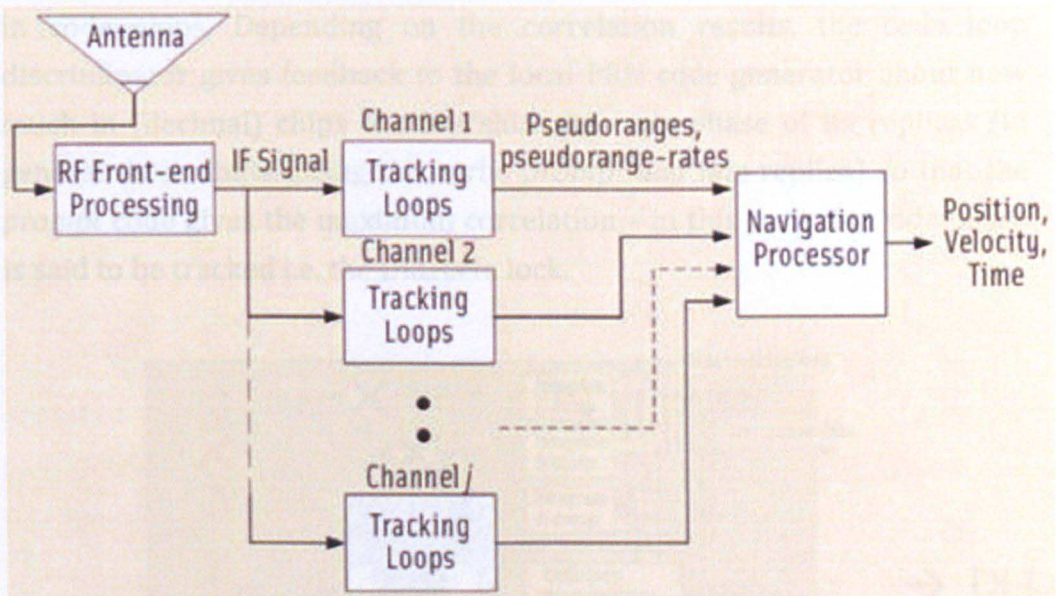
Antenna

RF Front-end Processing

IF Signal

Channel 1

Tracking Loops

Pseudoranges, pseudorange-rates

Channel 2

Tracking Loops

Channel $j$

Tracking Loops

Navigation Processor

Position, Velocity, Time